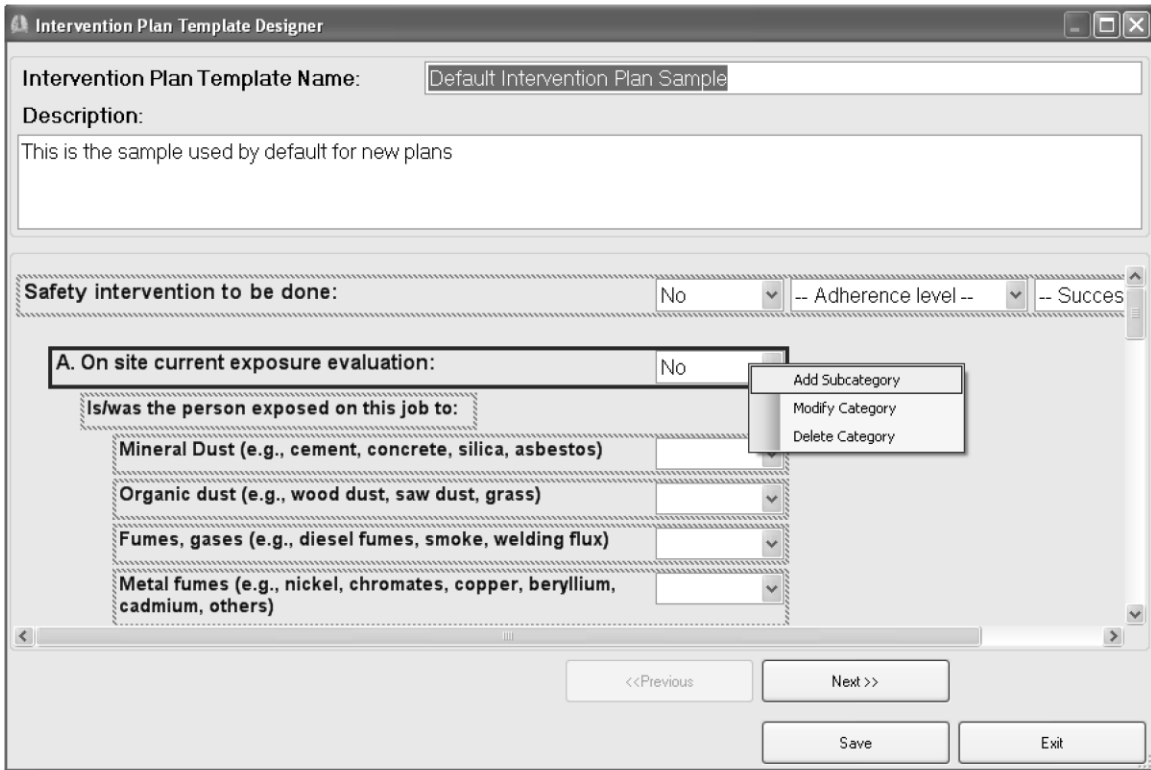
Intervention Plan Template Designer

Intervention Plan Template Name: Default Intervention Plan Sample

Description:

This is the sample used by default for new plans

Safety intervention to be done: No -- Adherence level -- -- Succes

A. On site current exposure evaluation: No

Add Subcategory
Modify Category
Delete Category

Is/was the person exposed on this job to:

Mineral Dust (e.g., cement, concrete, silica, asbestos)

Organic dust (e.g., wood dust, saw dust, grass)

Fumes, gases (e.g., diesel fumes, smoke, welding flux)

Metal fumes (e.g., nickel, chromates, copper, beryllium, cadmium, others)

<<Previous Next >>

Save Exit